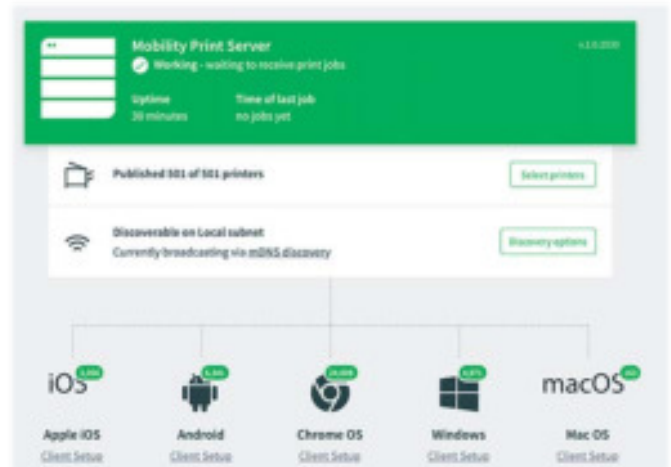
Mobility Print Server

Working - waiting to receive print jobs

v.1.0.2030

Uptime
30 minutes

Time of last job
no jobs yet

Published 501 of 501 printers

Select printers

Discoverable on Local subnet
Currently broadcasting via mDNS discovery

Discovery options

iOS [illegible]

Apple iOS
Client Setup

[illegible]

Android
Client Setup

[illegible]

Chrome OS
Client Setup

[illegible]

Windows
Client Setup

macOS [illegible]

Mac OS
Client Setup